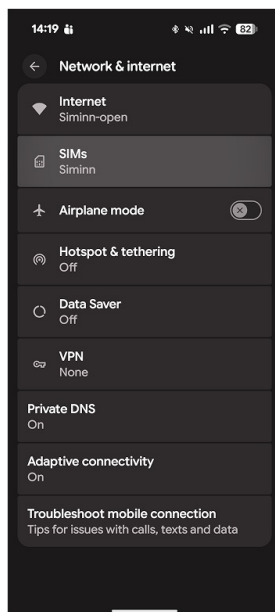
14:19 82

Network & internet

Internet
Siminn-open

SIMs
Siminn

Airplane mode

Hotspot & tethering
Off

Data Saver
Off

VPN
None

Private DNS
On

Adaptive connectivity
On

Troubleshoot mobile connection
Tips for issues with calls, texts and data